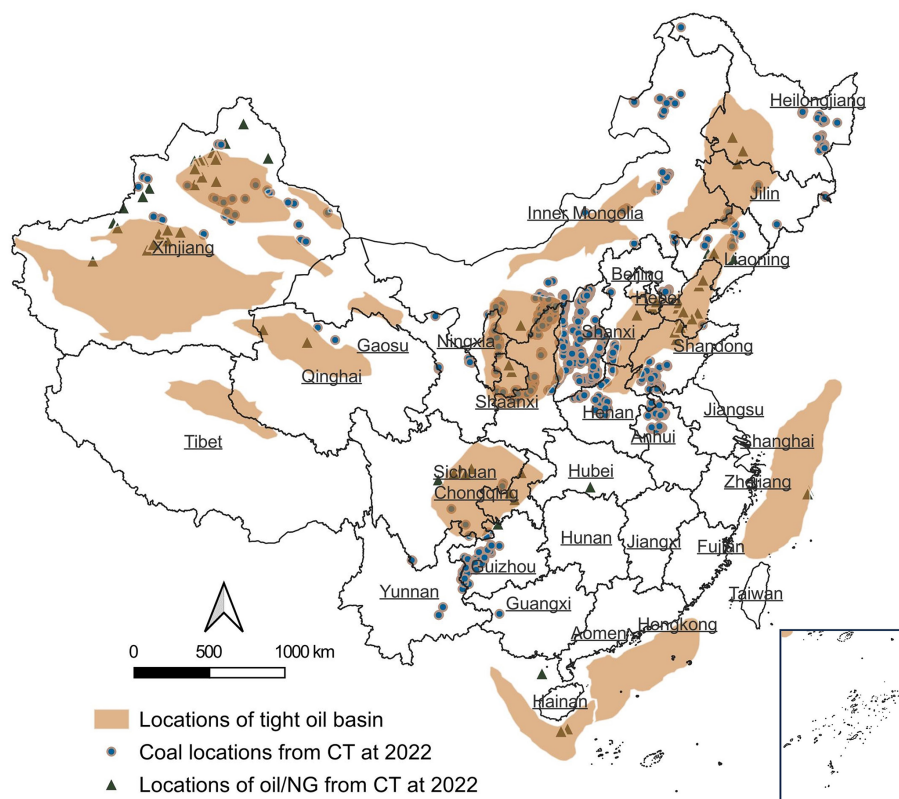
Heilongjiang
Jilin
Inner Mongolia
Xinjiang
Liaoning
Beijing
Hebei
Ningxia
Shanxi
Gaosu
Shandong
Qinghai
Shaanxi
Henan
Jiangsu
Anhui
Shanghai
Tibet
Sichuan
Hubei
Chongqing
Zhejiang
Hunan
Jiangxi
Fujian
Guizhou
Yunnan
Taiwan
Guangxi
Hongkong
Aomen
Hainan
0 500 1000 km
Locations of tight oil basin
Coal locations from CT at 2022
Locations of oil/NG from CT at 2022